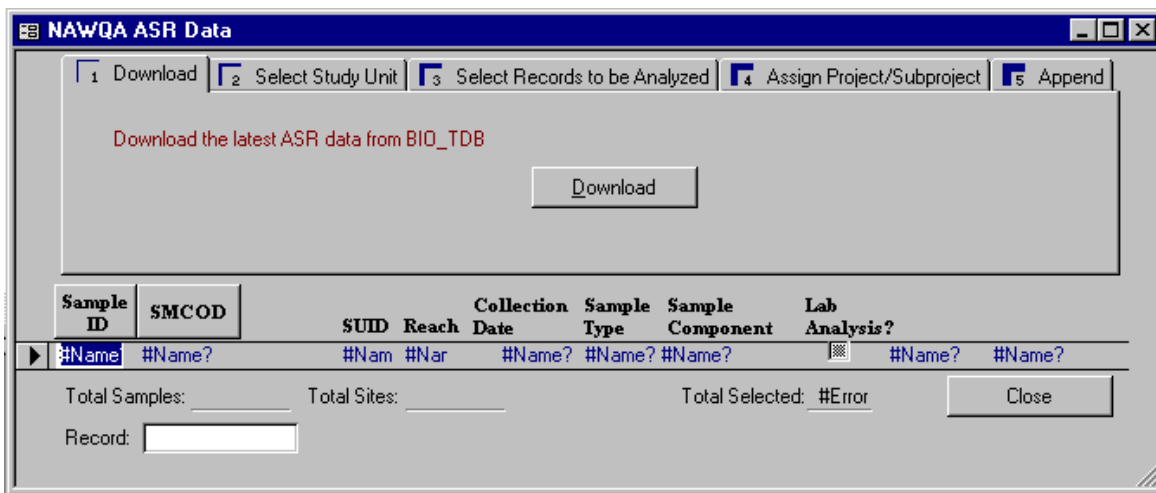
NAWQA ASR Data

1 Download | 2 Select Study Unit | 3 Select Records to be Analyzed | 4 Assign Project/Subproject | 5 Append

Download the latest ASR data from BIO_TDB

Download

| Sample ID | SMCOD | SUID | Reach | Collection Date | Sample Type | Sample Component | Lab Analysis? | | |
|---|---|---|---|---|---|---|---|---|---|
| #Name | #Name? | #Nam | #Nar | #Name? | #Name? | #Name? | | #Name? | #Name? |

Total Samples: Total Sites: Total Selected: #Error Close

Record: